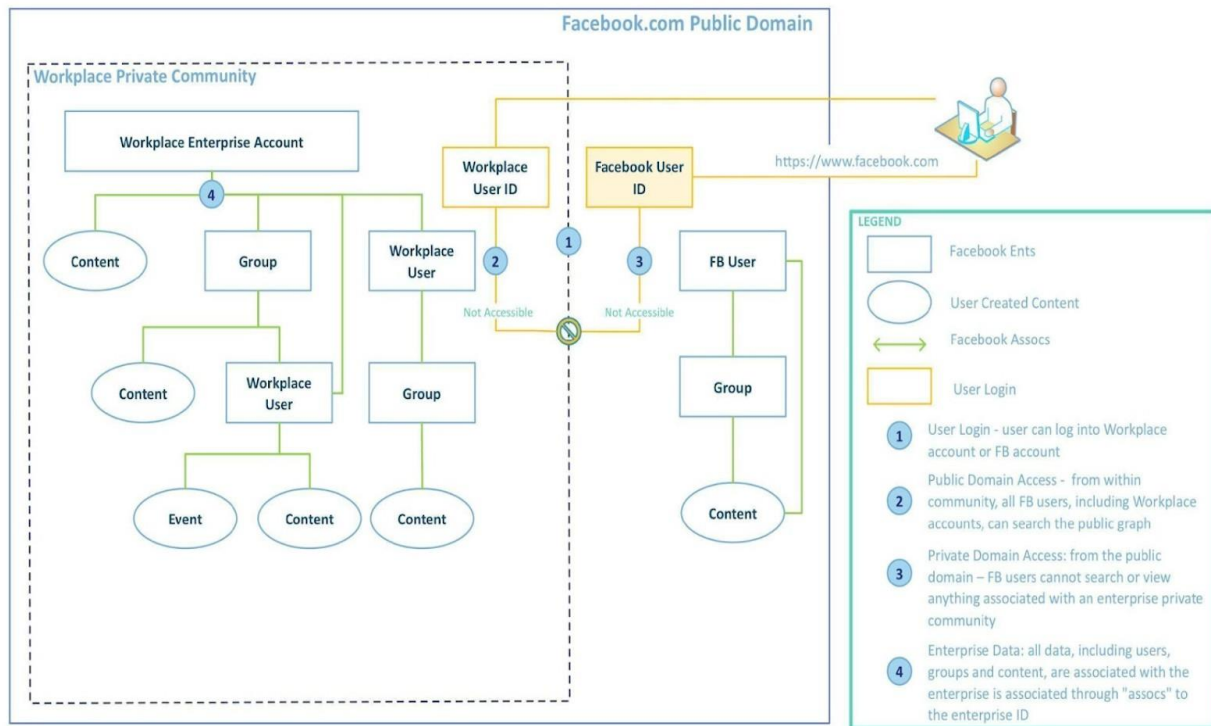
Facebook.com Public Domain

Workplace Private Community

Workplace Enterprise Account

4

Content

Group

Workplace User

Content

Workplace User

Group

Event

Content

Content

Workplace User ID

Facebook User ID

https://www.facebook.com

1

2

3

Not Accessible

Not Accessible

FB User

Group

Content

LEGEND

Facebook Ents

User Created Content

Facebook Assocs

User Login

1 User Login - user can log into Workplace account or FB account

2 Public Domain Access - from within community, all FB users, including Workplace accounts, can search the public graph

3 Private Domain Access: from the public domain – FB users cannot search or view anything associated with an enterprise private community

4 Enterprise Data: all data, including users, groups and content, are associated with the enterprise is associated through "assocs" to the enterprise ID